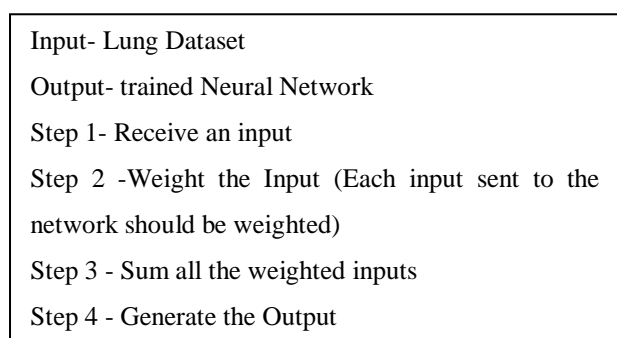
Input- Lung Dataset

Output- trained Neural Network

Step 1- Receive an input

Step 2 -Weight the Input (Each input sent to the network should be weighted)

Step 3 - Sum all the weighted inputs

Step 4 - Generate the Output